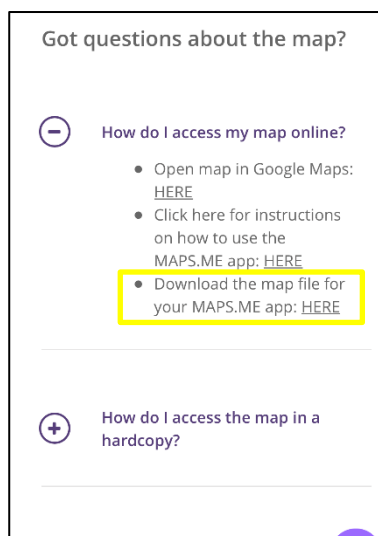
Got questions about the map?

How do I access my map online?

- Open map in Google Maps: HERE
- Click here for instructions on how to use the MAPS.ME app: HERE
- Download the map file for your MAPS.ME app: HERE

How do I access the map in a hardcopy?